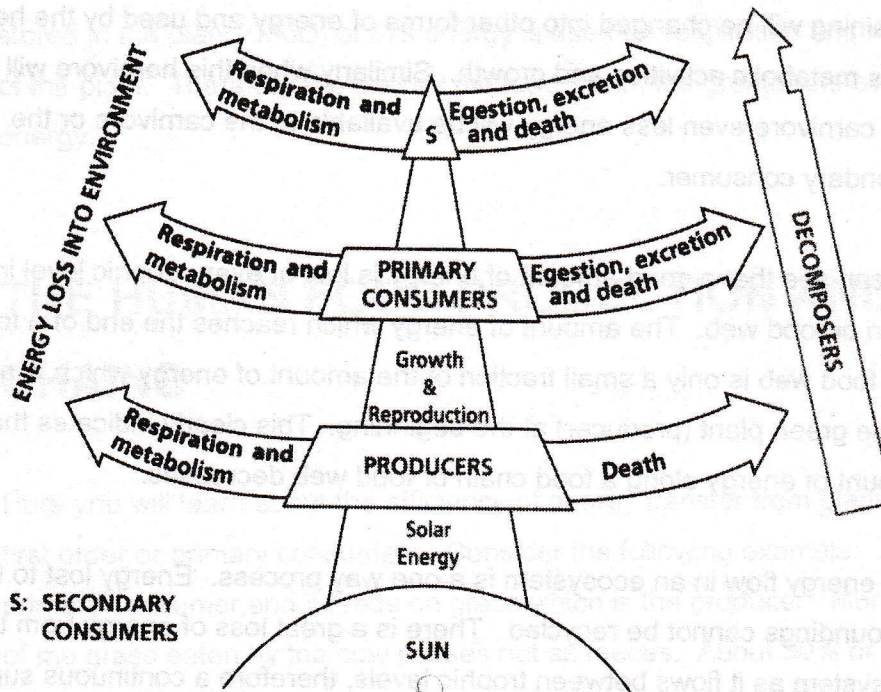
maining will be changed into other forms of energy and used by the he
s metabolic activities and growth. Similarly, while herbivore will
carnivore even less energy will be available to the carnivore of the
ondary consumer.

Respiration and metabolism

S

Egestion, excretion and death

ENERGY LOSS INTO ENVIRONMENT

DECOMPOSERS

Respiration and metabolism

PRIMARY CONSUMERS

Egestion, excretion and death

Growth & Reproduction

Respiration and metabolism

PRODUCERS

Death

Solar Energy

S: SECONDARY CONSUMERS

SUN

food web. The amount of energy which reaches the end of
food web is only a small fraction of the amount of energy which
green plant (producer) in the beginning. This clearly indicates th
ount of energy along a food chain or food web decreases.

energy flow in an ecosystem is a one way process. Energy lost to
oundings cannot be recycled. There is a great loss of energy
system as it flows between trophic levels, therefore a continuous su